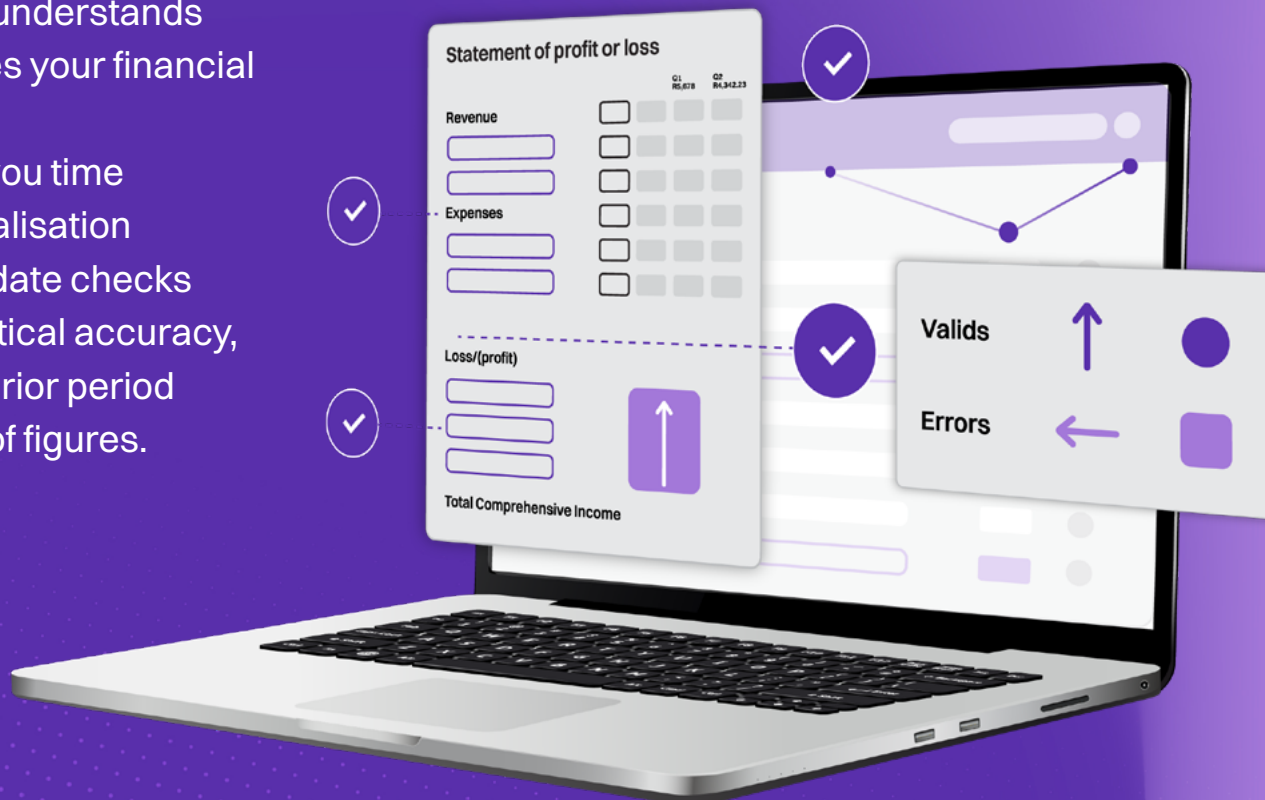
understands
es your financial

ou time
alisation
date checks
tical accuracy,
rior period
of figures.

Statement of profit or loss

Q1
R5,678

Q2
R4,342.23

Revenue

Expenses

Loss/(profit)

Total Comprehensive Income

Valids

Errors